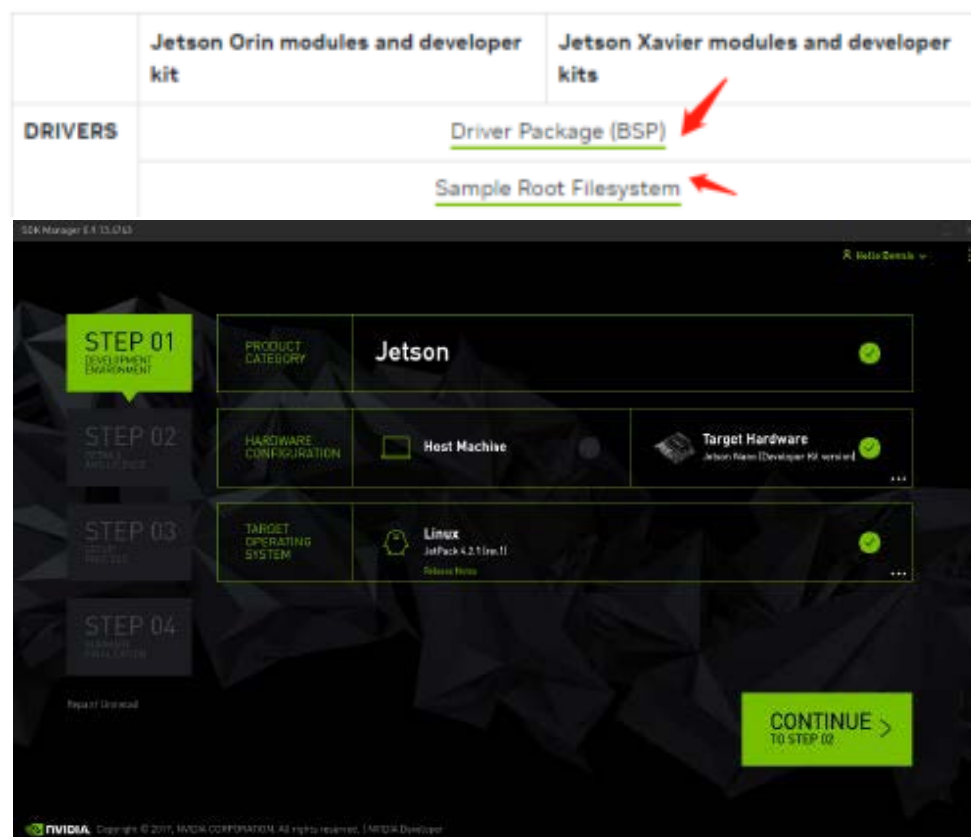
|  | Jetson Orin modules and developer kit | Jetson Xavier modules and developer kits |
|---|---|---|
| DRIVERS | Driver Package (BSP) | |
|  | Sample Root Filesystem | |

SDK Manager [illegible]

Hello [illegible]

STEP 01
DEVELOPMENT ENVIRONMENT

STEP 02
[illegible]

STEP 03
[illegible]

STEP 04
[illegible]

PRODUCT CATEGORY
Jetson

HARDWARE CONFIGURATION
Host Machine
Target Hardware
Jetson Nano [Developer Kit version]

TARGET OPERATING SYSTEM
Linux
JetPack 4.2.1 [rev.1]
Release Notes

Repair / Uninstall

CONTINUE
TO STEP 02

NVIDIA. Copyright © 2019, NVIDIA CORPORATION. All rights reserved. | NVIDIA Developer